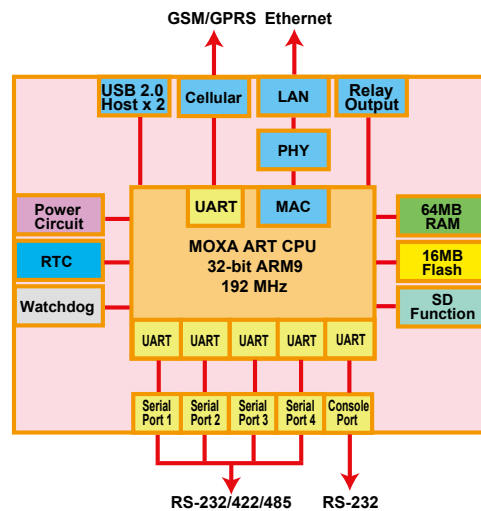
GSM/GPRS Ethernet

USB 2.0 Host x 2

Cellular

LAN

Relay Output

PHY

Power Circuit

UART

MAC

64MB RAM

MOXA ART CPU
32-bit ARM9
192 MHz

RTC

16MB Flash

Watchdog

SD Function

UART

UART

UART

UART

UART

Serial Port 1

Serial Port 2

Serial Port 3

Serial Port 4

Console Port

RS-232/422/485

RS-232